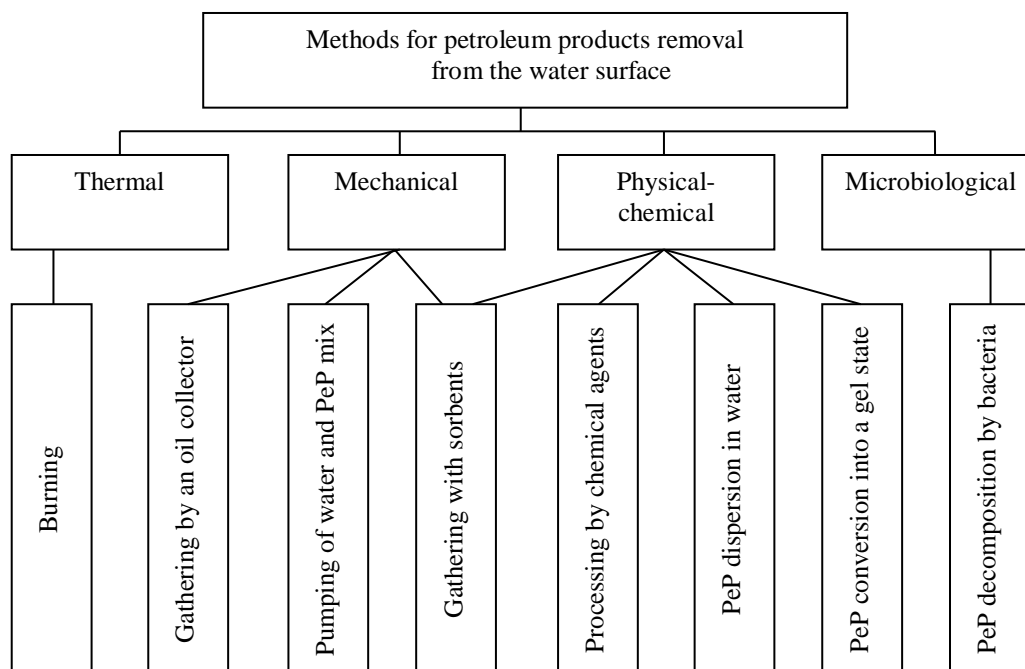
Methods for petroleum products removal from the water surface

Thermal

Mechanical

Physical-chemical

Microbiological

Burning

Gathering by an oil collector

Pumping of water and PeP mix

Gathering with sorbents

Processing by chemical agents

PeP dispersion in water

PeP conversion into a gel state

PeP decomposition by bacteria